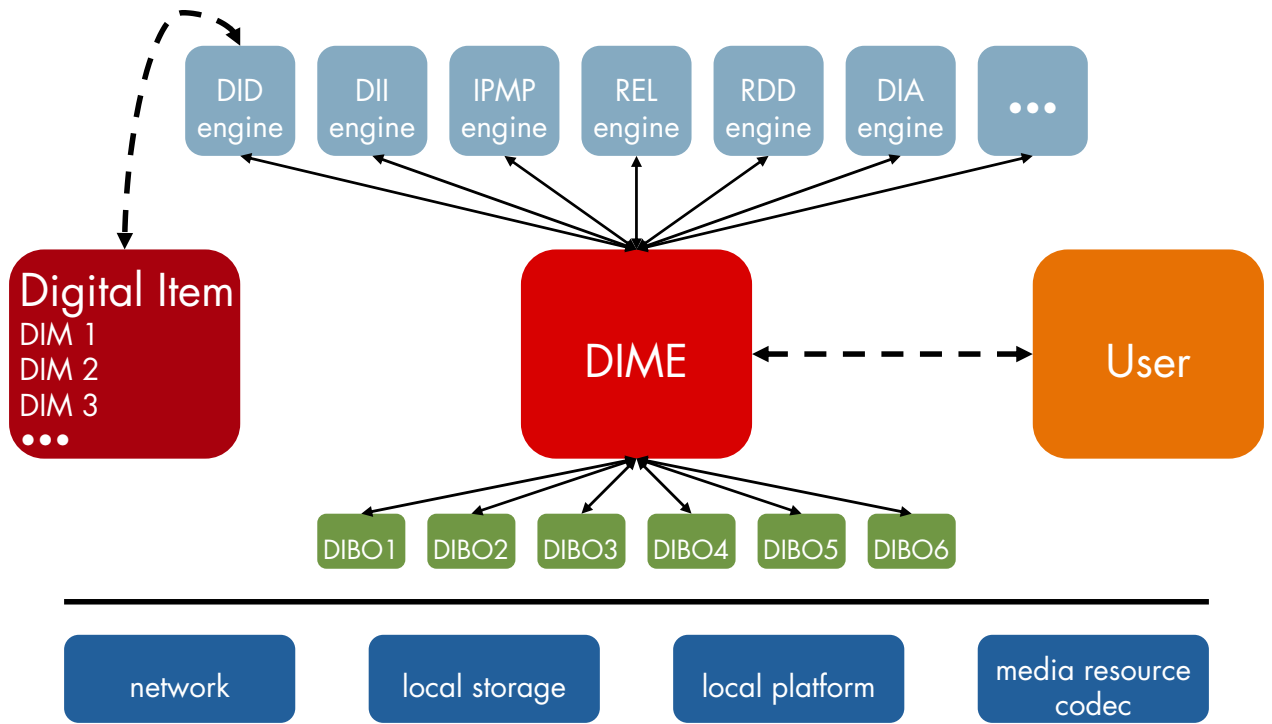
DID engine

DII engine

IPMP engine

REL engine

RDD engine

DIA engine

•••

Digital Item
DIM 1
DIM 2
DIM 3
•••

DIME

User

DIBO1

DIBO2

DIBO3

DIBO4

DIBO5

DIBO6

network

local storage

local platform

media resource codec